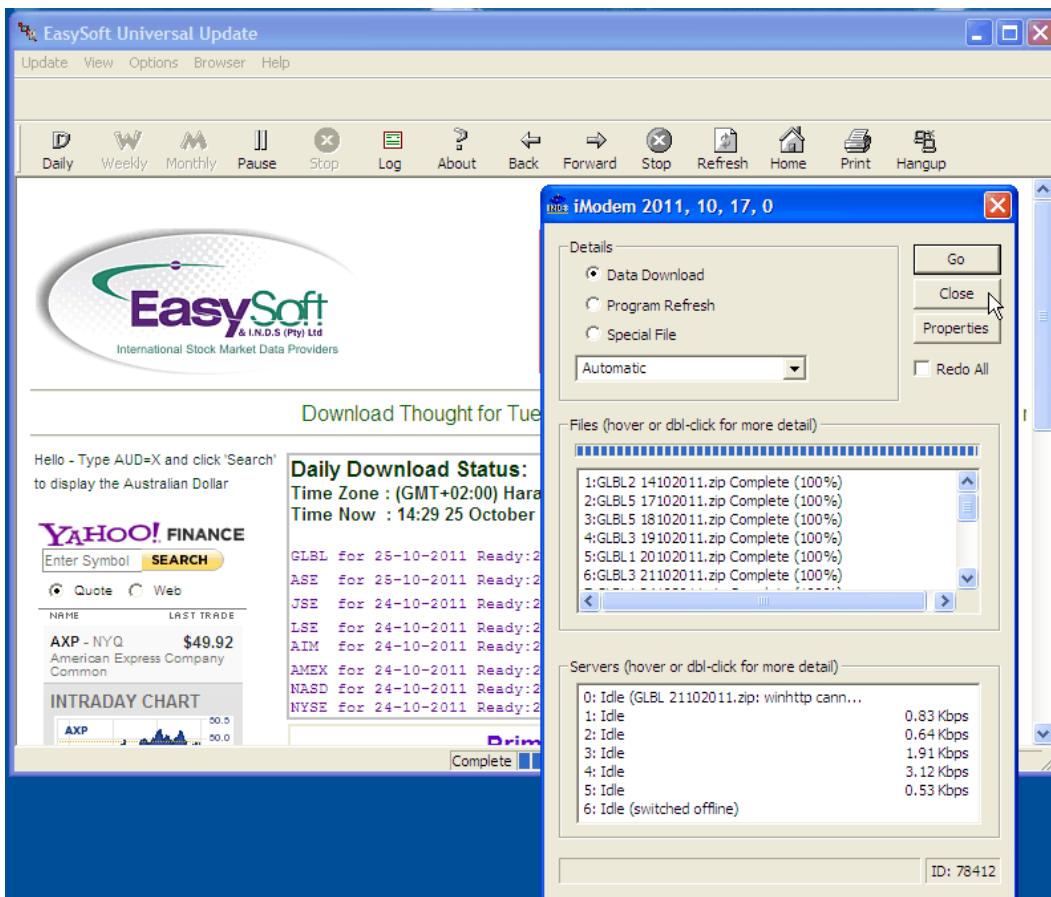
EasySoft Universal Update

Update View Options Browser Help

Daily Weekly Monthly Pause Stop Log About Back Forward Stop Refresh Home Print Hangup

EasySoft
& I.N.D.S (Pty) Ltd
International Stock Market Data Providers

Download Thought for Tue

Hello - Type AUD=X and click 'Search' to display the Australian Dollar

YAHOO! FINANCE
Enter Symbol SEARCH
Quote Web
NAME LAST TRADE
AXP - NYQ $49.92
American Express Company Common
INTRADAY CHART
AXP 50.5 50.0

Daily Download Status:
Time Zone : (GMT+02:00) Hara
Time Now : 14:29 25 October

GLBL for 25-10-2011 Ready:2
ASE for 25-10-2011 Ready:2
JSE for 24-10-2011 Ready:2
LSE for 24-10-2011 Ready:2
AIM for 24-10-2011 Ready:2
AMEX for 24-10-2011 Ready:2
NASD for 24-10-2011 Ready:2
NYSE for 24-10-2011 Ready:2

Complete

iModem 2011, 10, 17, 0

Details
Data Download
Program Refresh
Special File
Automatic

Go
Close
Properties
Redo All

Files (hover or dbl-click for more detail)
1:GLBL2 14102011.zip Complete (100%)
2:GLBL5 17102011.zip Complete (100%)
3:GLBL5 18102011.zip Complete (100%)
4:GLBL3 19102011.zip Complete (100%)
5:GLBL1 20102011.zip Complete (100%)
6:GLBL3 21102011.zip Complete (100%)

Servers (hover or dbl-click for more detail)
0: Idle (GLBL 21102011.zip: winhttp cann...
1: Idle 0.83 Kbps
2: Idle 0.64 Kbps
3: Idle 1.91 Kbps
4: Idle 3.12 Kbps
5: Idle 0.53 Kbps
6: Idle (switched offline)

ID: 78412